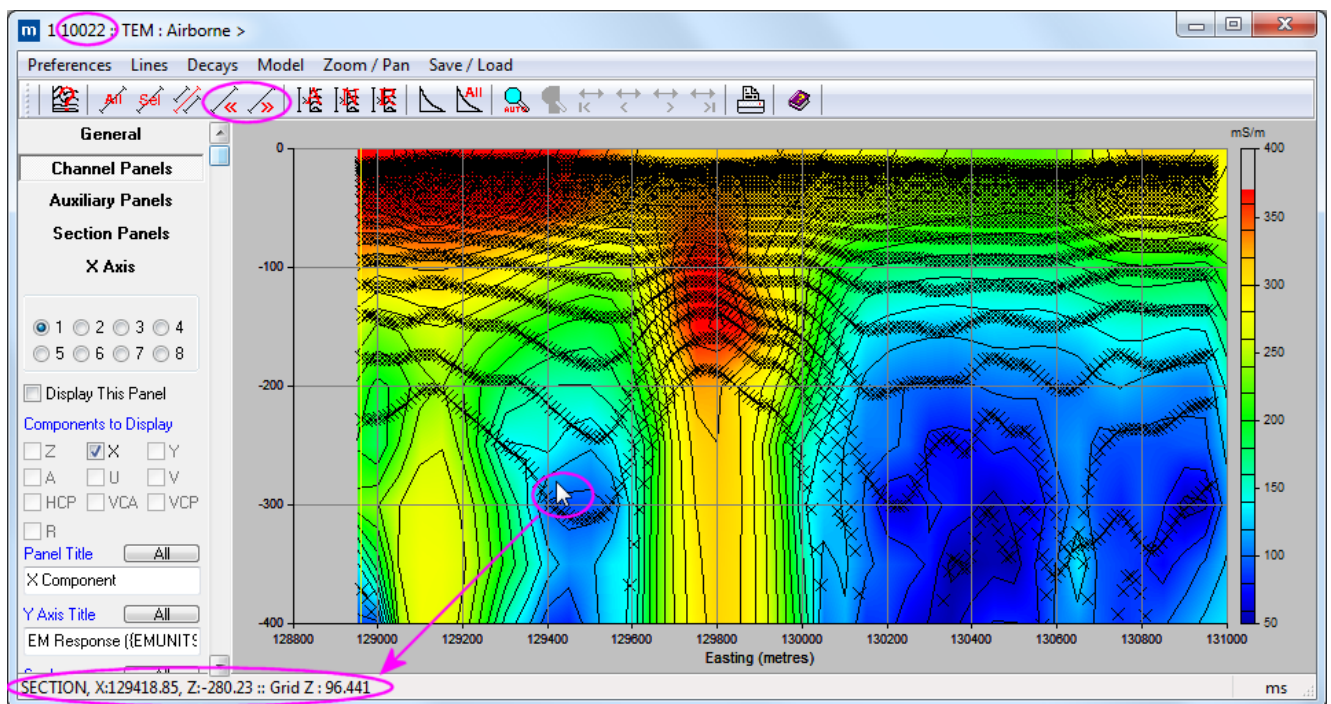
m 1 10022 : TEM : Airborne >

Preferences Lines Decays Model Zoom / Pan Save / Load

All Sel All AUTO

General
Channel Panels
Auxiliary Panels
Section Panels
X Axis

1 2 3 4
5 6 7 8

Display This Panel
Components to Display
Z X Y
A U V
HCP VCA VCP
R
Panel Title All
X Component
Y Axis Title All
EM Response ({EMUNITS

mS/m
400
350
300
250
200
150
100
50

0
-100
-200
-300
-400

128800 129000 129200 129400 129600 129800 130000 130200 130400 130600 130800 131000
Easting (metres)

SECTION, X:129418.85, Z:-280.23 :: Grid Z : 96.441
ms